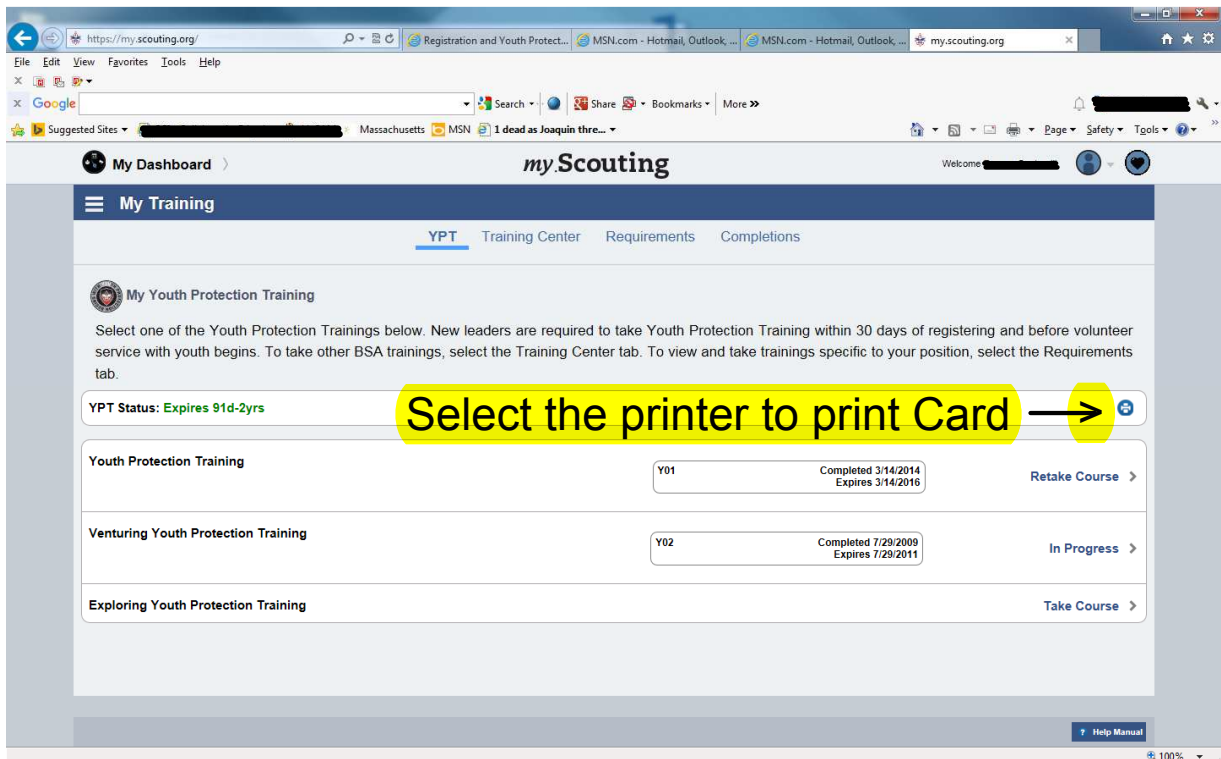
https://my.scouting.org/
Registration and Youth Protect...
MSN.com - Hotmail, Outlook, ...
MSN.com - Hotmail, Outlook, ...
my.scouting.org

File Edit View Favorites Tools Help

Google
Search
Share
Bookmarks
More »

Suggested Sites
Massachusetts
MSN
1 dead as Joaquin thre...
Page
Safety
Tools

My Dashboard
my Scouting
Welcome

My Training

YPT
Training Center
Requirements
Completions

My Youth Protection Training

Select one of the Youth Protection Trainings below. New leaders are required to take Youth Protection Training within 30 days of registering and before volunteer service with youth begins. To take other BSA trainings, select the Training Center tab. To view and take trainings specific to your position, select the Requirements tab.

YPT Status: Expires 91d-2yrs

Select the printer to print Card

Youth Protection Training
Y01
Completed 3/14/2014
Expires 3/14/2016
Retake Course

Venturing Youth Protection Training
Y02
Completed 7/29/2009
Expires 7/29/2011
In Progress

Exploring Youth Protection Training
Take Course

Help Manual

100%